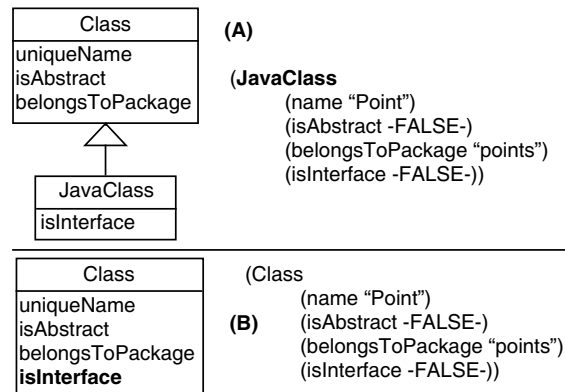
Class
uniqueName
isAbstract
belongsToPackage

JavaClass
isInterface

(A)

(JavaClass
(name “Point”)
(isAbstract -FALSE-)
(belongsToPackage “points”)
(isInterface -FALSE-))

Class
uniqueName
isAbstract
belongsToPackage
isInterface

(B)

(Class
(name “Point”)
(isAbstract -FALSE-)
(belongsToPackage “points”)
(isInterface -FALSE-))